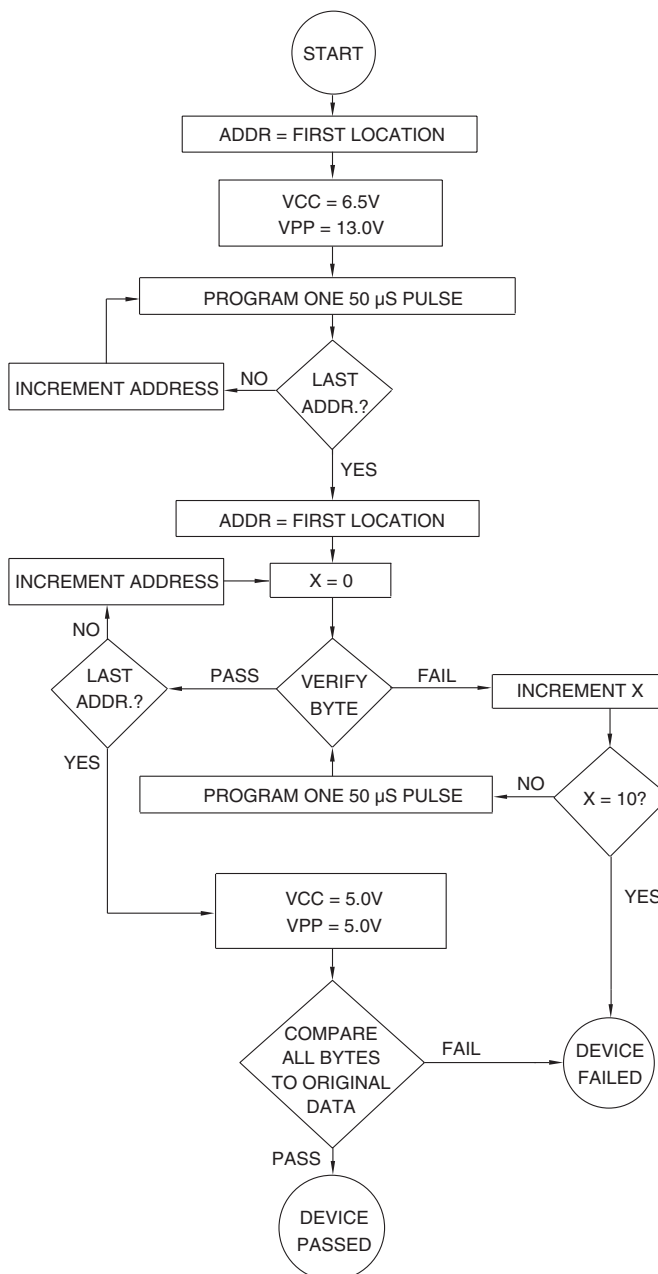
START

ADDR = FIRST LOCATION

VCC = 6.5V
VPP = 13.0V

PROGRAM ONE 50 μS PULSE

INCREMENT ADDRESS

NO

LAST ADDR.?

YES

ADDR = FIRST LOCATION

INCREMENT ADDRESS

X = 0

NO

LAST ADDR.?

PASS

VERIFY BYTE

FAIL

INCREMENT X

YES

PROGRAM ONE 50 μS PULSE

NO

X = 10?

YES

VCC = 5.0V
VPP = 5.0V

COMPARE ALL BYTES TO ORIGINAL DATA

FAIL

DEVICE FAILED

PASS

DEVICE PASSED